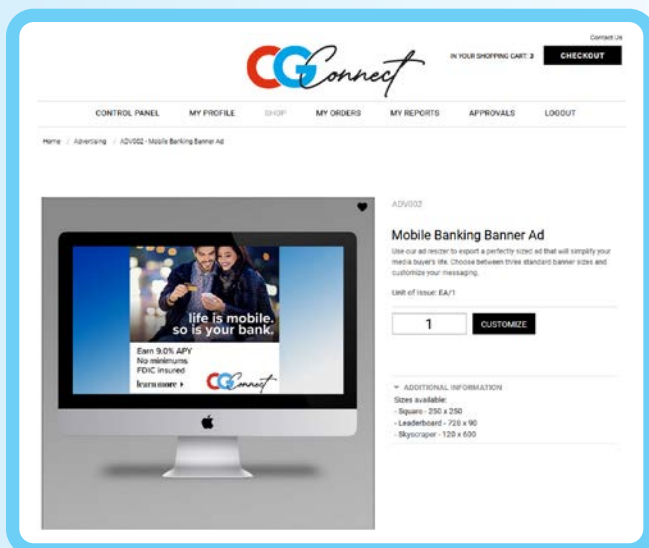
Contact Us

CGConnect

IN YOUR SHOPPING CART: 3 CHECKOUT

CONTROL PANEL MY PROFILE SHOP MY ORDERS MY REPORTS APPROVALS LOGOUT

Home / Advertising / ADV002 - Mobile Banking Banner Ad

life is mobile. so is your bank.

Earn 9.0% APY
No minimums
FDIC insured
learn more ›

CGConnect

ADV002

Mobile Banking Banner Ad

Use our ad resizer to export a perfectly sized ad that will simplify your media buyer's life. Choose between three standard banner sizes and customize your messaging.

Unit of Issue: EA/1

1 CUSTOMIZE

ADDITIONAL INFORMATION

Sizes available:
- Square - 250 x 250
- Leaderboard - 720 x 90
- Skyscraper - 120 x 600